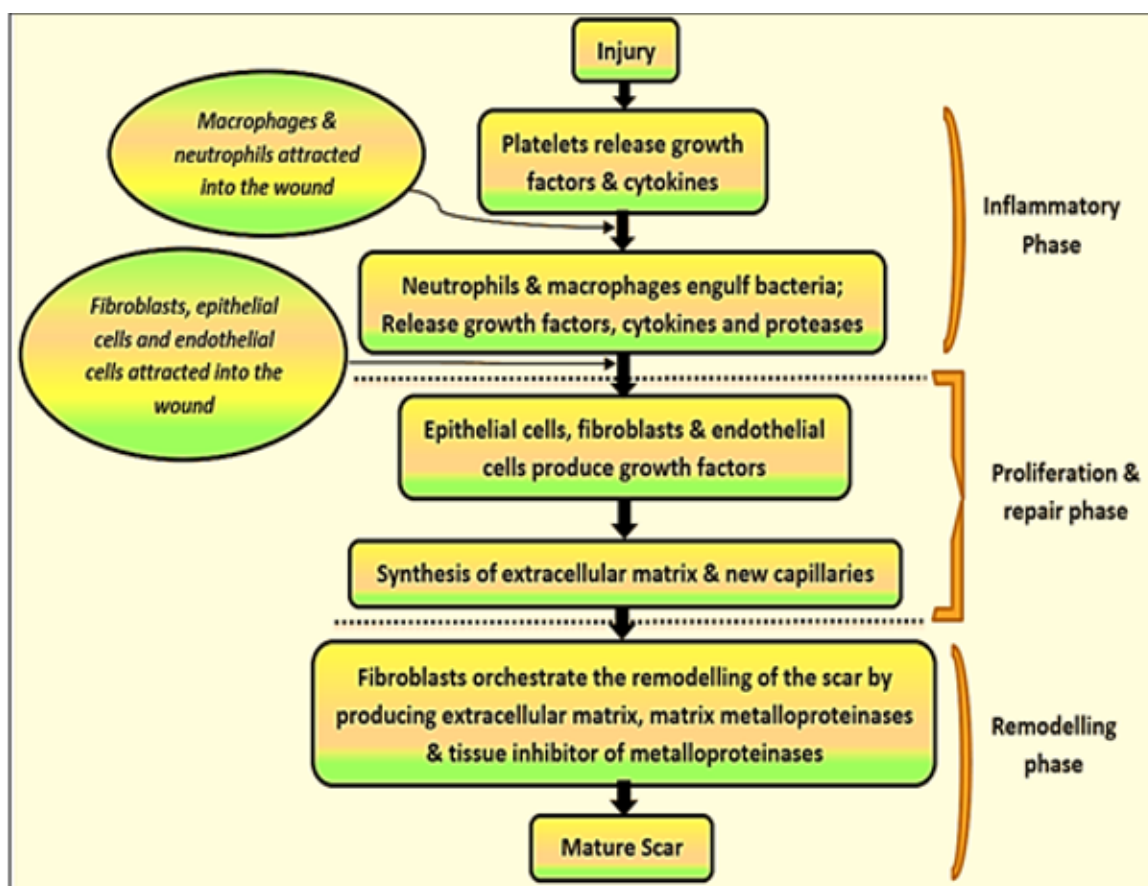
Injury

Macrophages & neutrophils attracted into the wound

Platelets release growth factors & cytokines

Inflammatory Phase

Fibroblasts, epithelial cells and endothelial cells attracted into the wound

Neutrophils & macrophages engulf bacteria; Release growth factors, cytokines and proteases

Epithelial cells, fibroblasts & endothelial cells produce growth factors

Proliferation & repair phase

Synthesis of extracellular matrix & new capillaries

Fibroblasts orchestrate the remodelling of the scar by producing extracellular matrix, matrix metalloproteinases & tissue inhibitor of metalloproteinases

Remodelling phase

Mature Scar